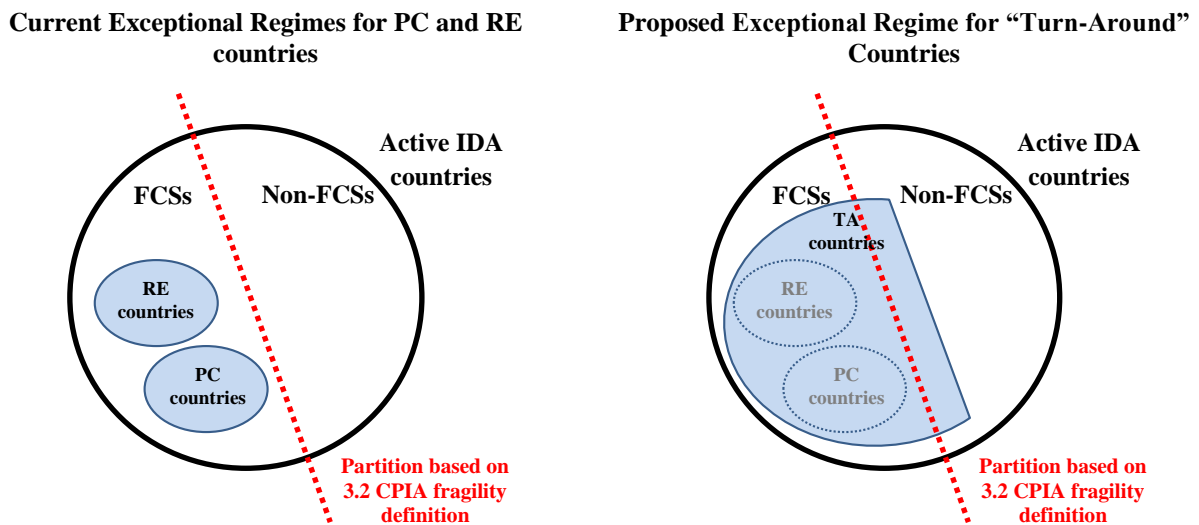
Current Exceptional Regimes for PC and RE countries

Active IDA countries

FCSs

Non-FCSs

RE countries

PC countries

Partition based on 3.2 CPIA fragility definition

Proposed Exceptional Regime for "Turn-Around" Countries

Active IDA countries

FCSs

Non-FCSs

TA countries

RE countries

PC countries

Partition based on 3.2 CPIA fragility definition